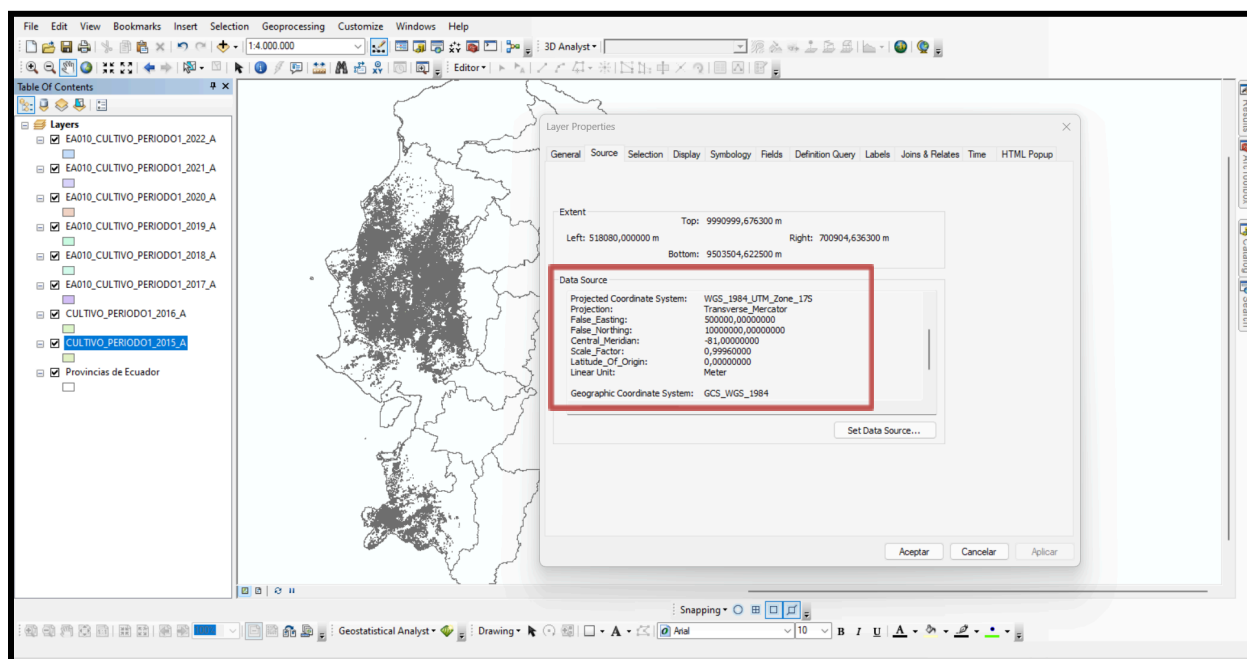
File Edit View Bookmarks Insert Selection Geoprocessing Customize Windows Help

1:4.000.000

3D Analyst

Editor

Table Of Contents

Layers

EA010_CULTIVO_PERIODO1_2022_A

EA010_CULTIVO_PERIODO1_2021_A

EA010_CULTIVO_PERIODO1_2020_A

EA010_CULTIVO_PERIODO1_2019_A

EA010_CULTIVO_PERIODO1_2018_A

EA010_CULTIVO_PERIODO1_2017_A

CULTIVO_PERIODO1_2016_A

CULTIVO_PERIODO1_2015_A

Provincias de Ecuador

Layer Properties

General Source Selection Display Symbology Fields Definition Query Labels Joins & Relates Time HTML Popup

Extent

Top: 9990999,676300 m

Left: 518080,000000 m

Right: 700904,636300 m

Bottom: 9503504,622500 m

Data Source

Projected Coordinate System: WGS_1984_UTM_Zone_17S
Projection: Transverse_Mercator
False_Easting: 500000,00000000
False_Northing: 10000000,00000000
Central_Meridian: -81,00000000
Scale_Factor: 0,99960000
Latitude_Of_Origin: 0,00000000
Linear Unit: Meter

Geographic Coordinate System: GCS_WGS_1984

Set Data Source...

Aceptar Cancelar Aplicar

Snapping

Geostatistical Analyst

Drawing

Arial 10 B I U A